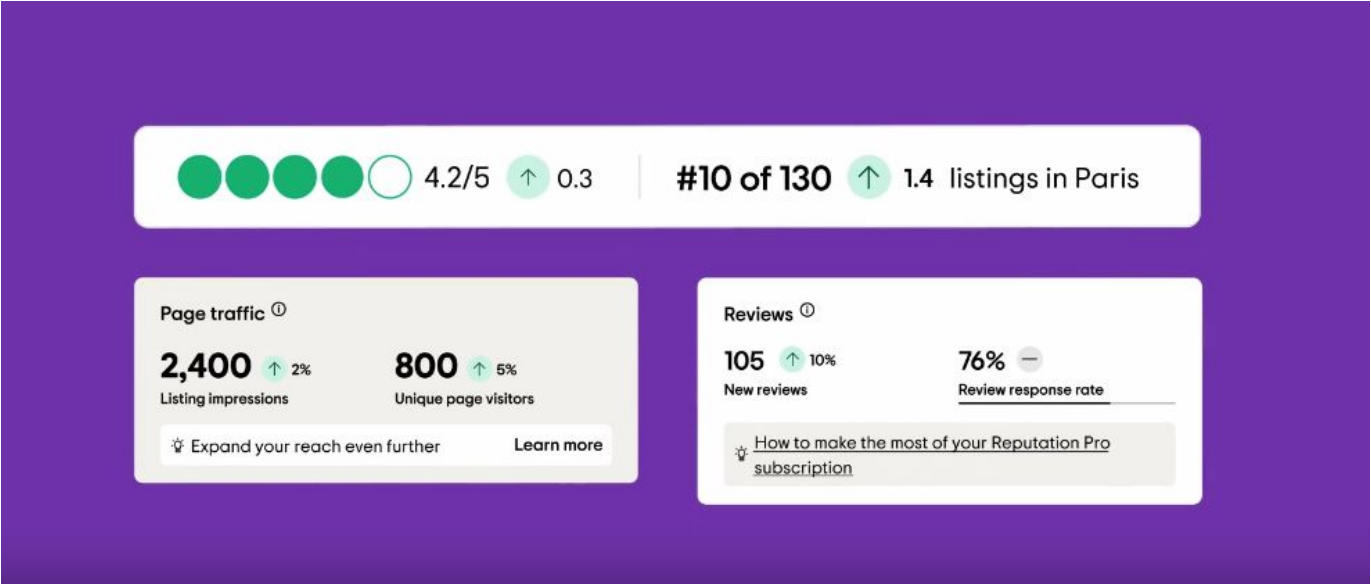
4.2/5 ↑ 0.3

#10 of 130 ↑ 1.4 listings in Paris

Page traffic ⓘ

2,400 ↑ 2%
Listing impressions

800 ↑ 5%
Unique page visitors

Expand your reach even further Learn more

Reviews ⓘ

105 ↑ 10%
New reviews

76% —
Review response rate

How to make the most of your Reputation Pro subscription